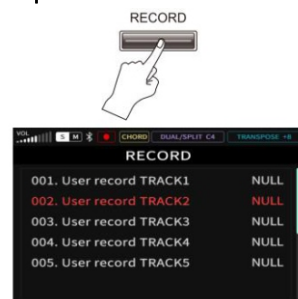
RECORD

VOL S M CHORD DUAL/SPLIT C4 TRANSPOSE +8

RECORD

| | |
|---|---|
| 001. User record TRACK1 | NULL |
| 002. User record TRACK2 | NULL |
| 003. User record TRACK3 | NULL |
| 004. User record TRACK4 | NULL |
| 005. User record TRACK5 | NULL |